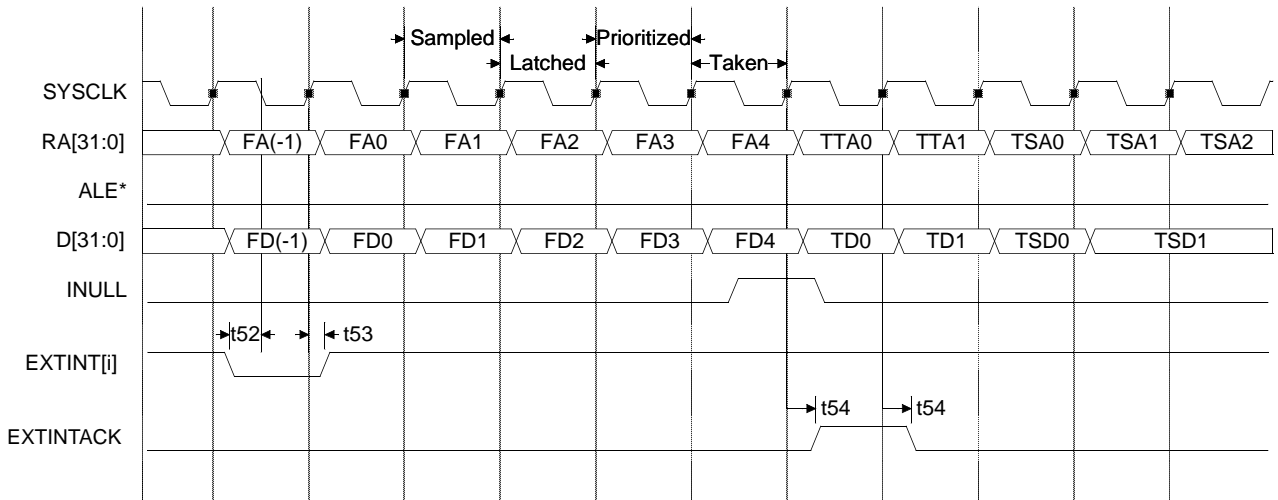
Sampled
Latched
Prioritized
Taken

SYSCLK

RA[31:0] FA(-1) FA0 FA1 FA2 FA3 FA4 TTA0 TTA1 TSA0 TSA1 TSA2

ALE*

D[31:0] FD(-1) FD0 FD1 FD2 FD3 FD4 TD0 TD1 TSD0 TSD1

INULL

t52 t53

EXTINT[i]

t54 t54

EXTINTACK